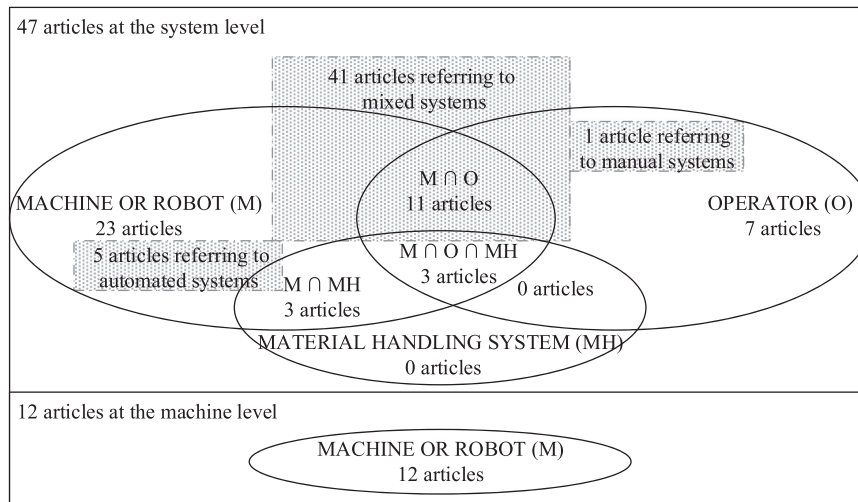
47 articles at the system level

41 articles referring to mixed systems

1 article referring to manual systems

MACHINE OR ROBOT (M)
23 articles

$M \cap O$
11 articles

OPERATOR (O)
7 articles

5 articles referring to automated systems

$M \cap O \cap MH$
3 articles

$M \cap MH$
3 articles

0 articles

MATERIAL HANDLING SYSTEM (MH)
0 articles

12 articles at the machine level

MACHINE OR ROBOT (M)
12 articles